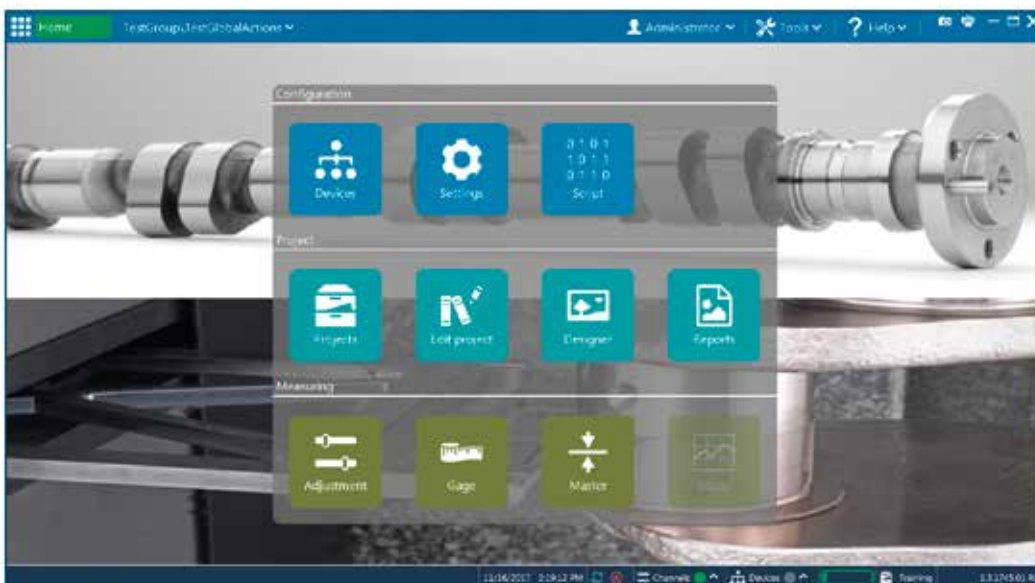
Home TestGroup\TestGlobalActions
Administrator Tools Help

Configuration
Devices
Settings
0 1 0 1
1 0 1 1
0 1 1 0
Script

Project
Projects
Edit project
Designer
Reports

Measuring
Adjustment
Gage
Master
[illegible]

11/16/2017 3:19:12 PM Channels Devices Training 1.3.17450.0